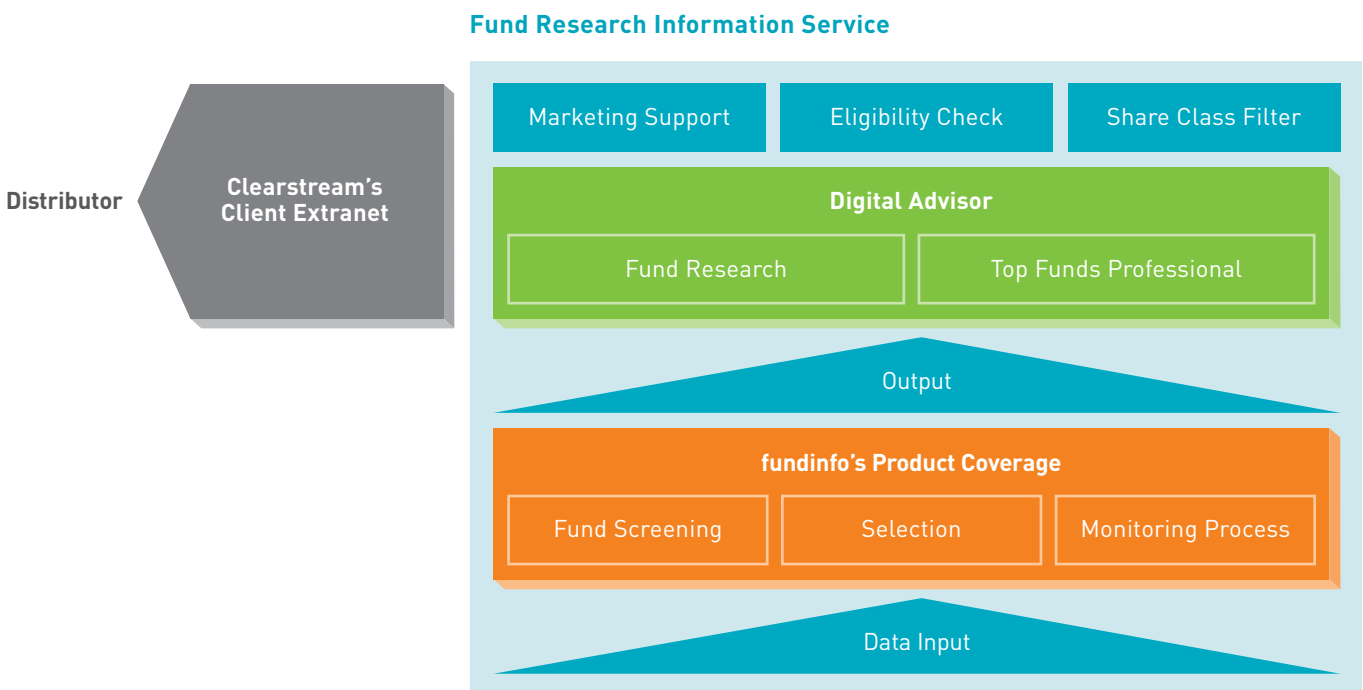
Fund Research Information Service

Distributor

Clearstream's Client Extranet

Marketing Support

Eligibility Check

Share Class Filter

Digital Advisor

Fund Research

Top Funds Professional

Output

fundinfo's Product Coverage

Fund Screening

Selection

Monitoring Process

Data Input